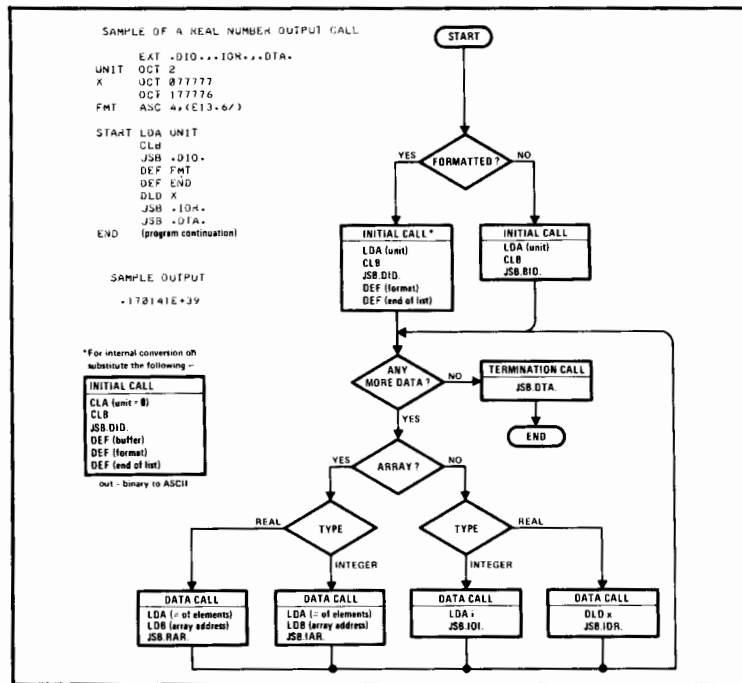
SAMPLE OF A REAL NUMBER OUTPUT CALL

EXT .DIO.,.IOR.,.DTA.
UNIT OCT 2
X OCT 077777
OCT 177776
FMT ASC 4,(E13.6/)

START LDA UNIT
CLB
JSB .DIO.
DEF FMT
DEF END
DLD X
JSB .IOR.
JSB .DTA.
END (program continuation)

SAMPLE OUTPUT

.170141E+39

*For internal conversion on substitute the following –

| INITIAL CALL |
|---|
| CLA (unit = 0) |
| CLB |
| JSB.DIO. |
| DEF (buffer) |
| DEF (format) |
| DEF (end of list) |

out - binary to ASCII

START

FORMATTED?

YES

NO

| INITIAL CALL* |
|---|
| LDA (unit) |
| CLB |
| JSB.DIO. |
| DEF (format) |
| DEF (end of list) |

| INITIAL CALL |
|---|
| LDA (unit) |
| CLB |
| JSB.BIO. |

ANY MORE DATA?

NO

YES

| TERMINATION CALL |
|---|
| JSB.DTA. |

END

ARRAY?

YES

NO

REAL

TYPE

INTEGER

TYPE

INTEGER

REAL

| DATA CALL |
|---|
| LDA (= of elements) |
| LDB (array address) |
| JSB.RAR. |

| DATA CALL |
|---|
| LDA (= of elements) |
| LDB (array address) |
| JSB.IAR. |

| DATA CALL |
|---|
| LDA i |
| JSB.IOI. |

| DATA CALL |
|---|
| DLD x |
| JSB.IOR. |